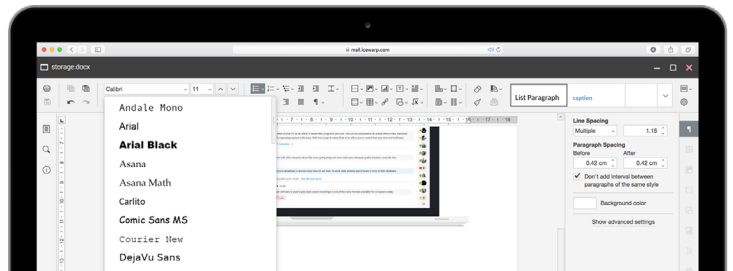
mail.icewarp.com

storage.docx

Calibri

11

List Paragraph

caption

Andale Mono

Arial

Arial Black

Asana

Asana Math

Carlito

Comic Sans MS

Courier New

DejaVu Sans

Line Spacing

Multiple

1.15

Paragraph Spacing

Before

After

0.42 cm

0.42 cm

Don't add interval between paragraphs of the same style

Background color

Show advanced settings